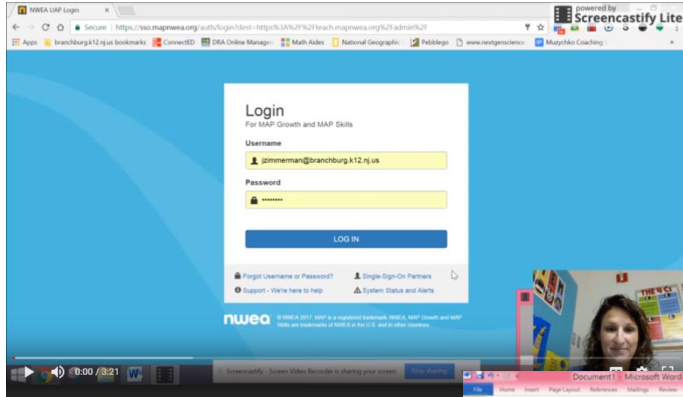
NWEA UAP Login

Secure | https://sso.mapnwea.org/auth/login?dest=https%3A%2F%2Fteach.mapnwea.org%2Fadmin%2F

powered by
Screencastify Lite

Apps | branchburg.k12.nj.us bookmarks | ConnectED | DRA Online Manage | Math Aides | National Geographic | Pebblego | www.nextgenscience | Muzychko Coaching

Login
For MAP Growth and MAP Skills

Username
jzimmerman@branchburg.k12.nj.us

Password
••••••••

LOG IN

Forgot Username or Password?
Single-Sign-On Partners
Support - We're here to help
System Status and Alerts

nwea

© NWEA 2017. MAP is a registered trademark. NWEA, MAP Growth and MAP Skills are trademarks of NWEA in the U.S. and in other countries.

0:00 / 3:21

Screencastify - Screen Video Recorder is sharing your screen. Stop sharing

Document1 - Microsoft Word
File Home Insert Page Layout References Mailings Review